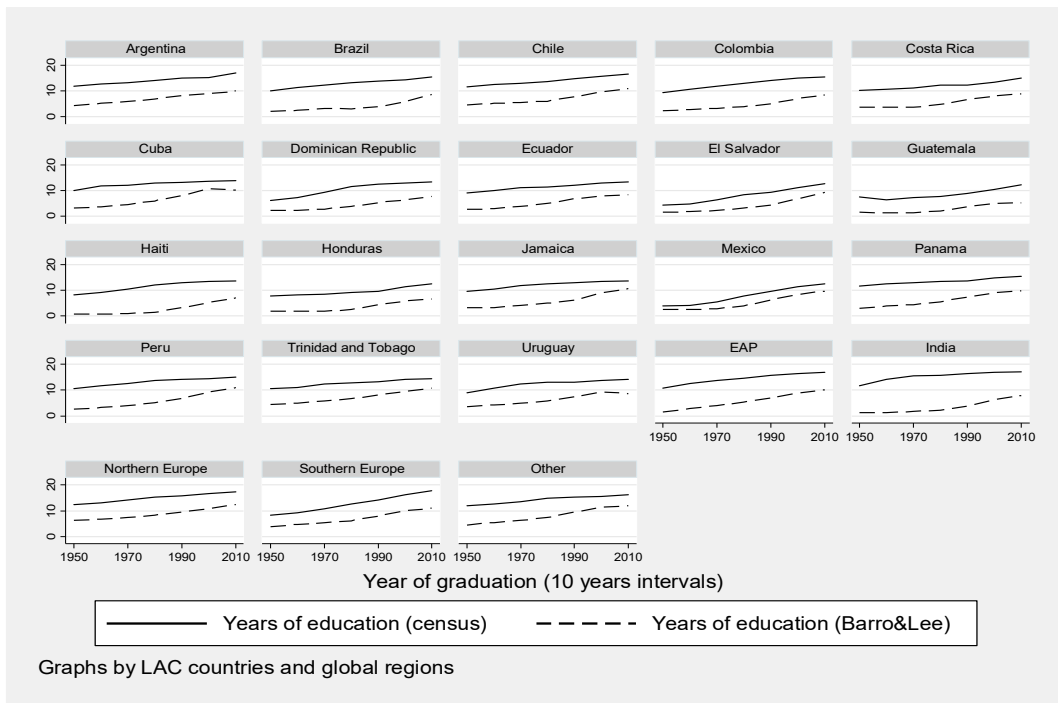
Argentina
20
10
0

Brazil

Chile

Colombia

Costa Rica

Cuba
20
10
0

Dominican Republic

Ecuador

El Salvador

Guatemala

Haiti
20
10
0

Honduras

Jamaica

Mexico

Panama

Peru
20
10
0

Trinidad and Tobago

Uruguay

EAP
1950 1970 1990 2010

India
1950 1970 1990 2010

Northern Europe
20
10
0
1950 1970 1990 2010

Southern Europe
1950 1970 1990 2010

Other
1950 1970 1990 2010

Year of graduation (10 years intervals)

Years of education (census)
Years of education (Barro&Lee)

Graphs by LAC countries and global regions